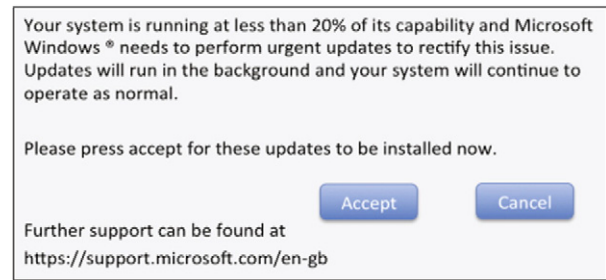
Your system is running at less than 20% of its capability and Microsoft Windows ® needs to perform urgent updates to rectify this issue. Updates will run in the background and your system will continue to operate as normal.

Please press accept for these updates to be installed now.

Accept

Cancel

Further support can be found at https://support.microsoft.com/en-gb